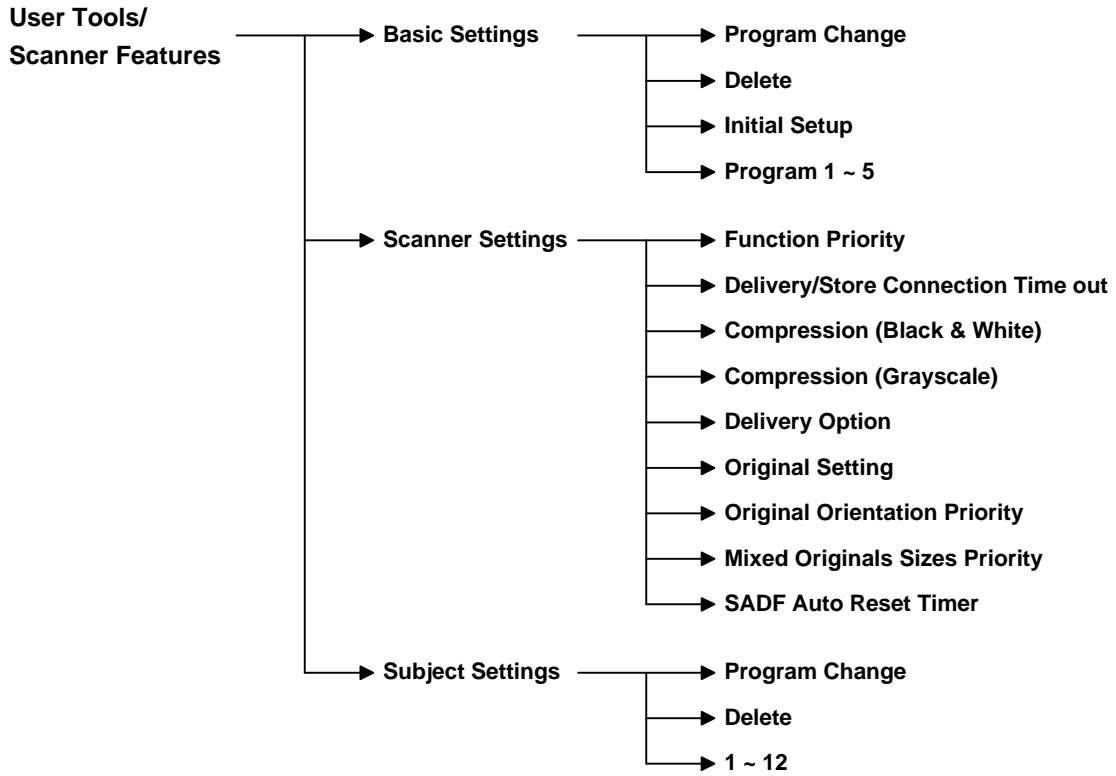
User Tools/
Scanner Features

Basic Settings

Program Change

Delete

Initial Setup

Program 1 ~ 5

Scanner Settings

Function Priority

Delivery/Store Connection Time out

Compression (Black & White)

Compression (Grayscale)

Delivery Option

Original Setting

Original Orientation Priority

Mixed Originals Sizes Priority

SADF Auto Reset Timer

Subject Settings

Program Change

Delete

1 ~ 12